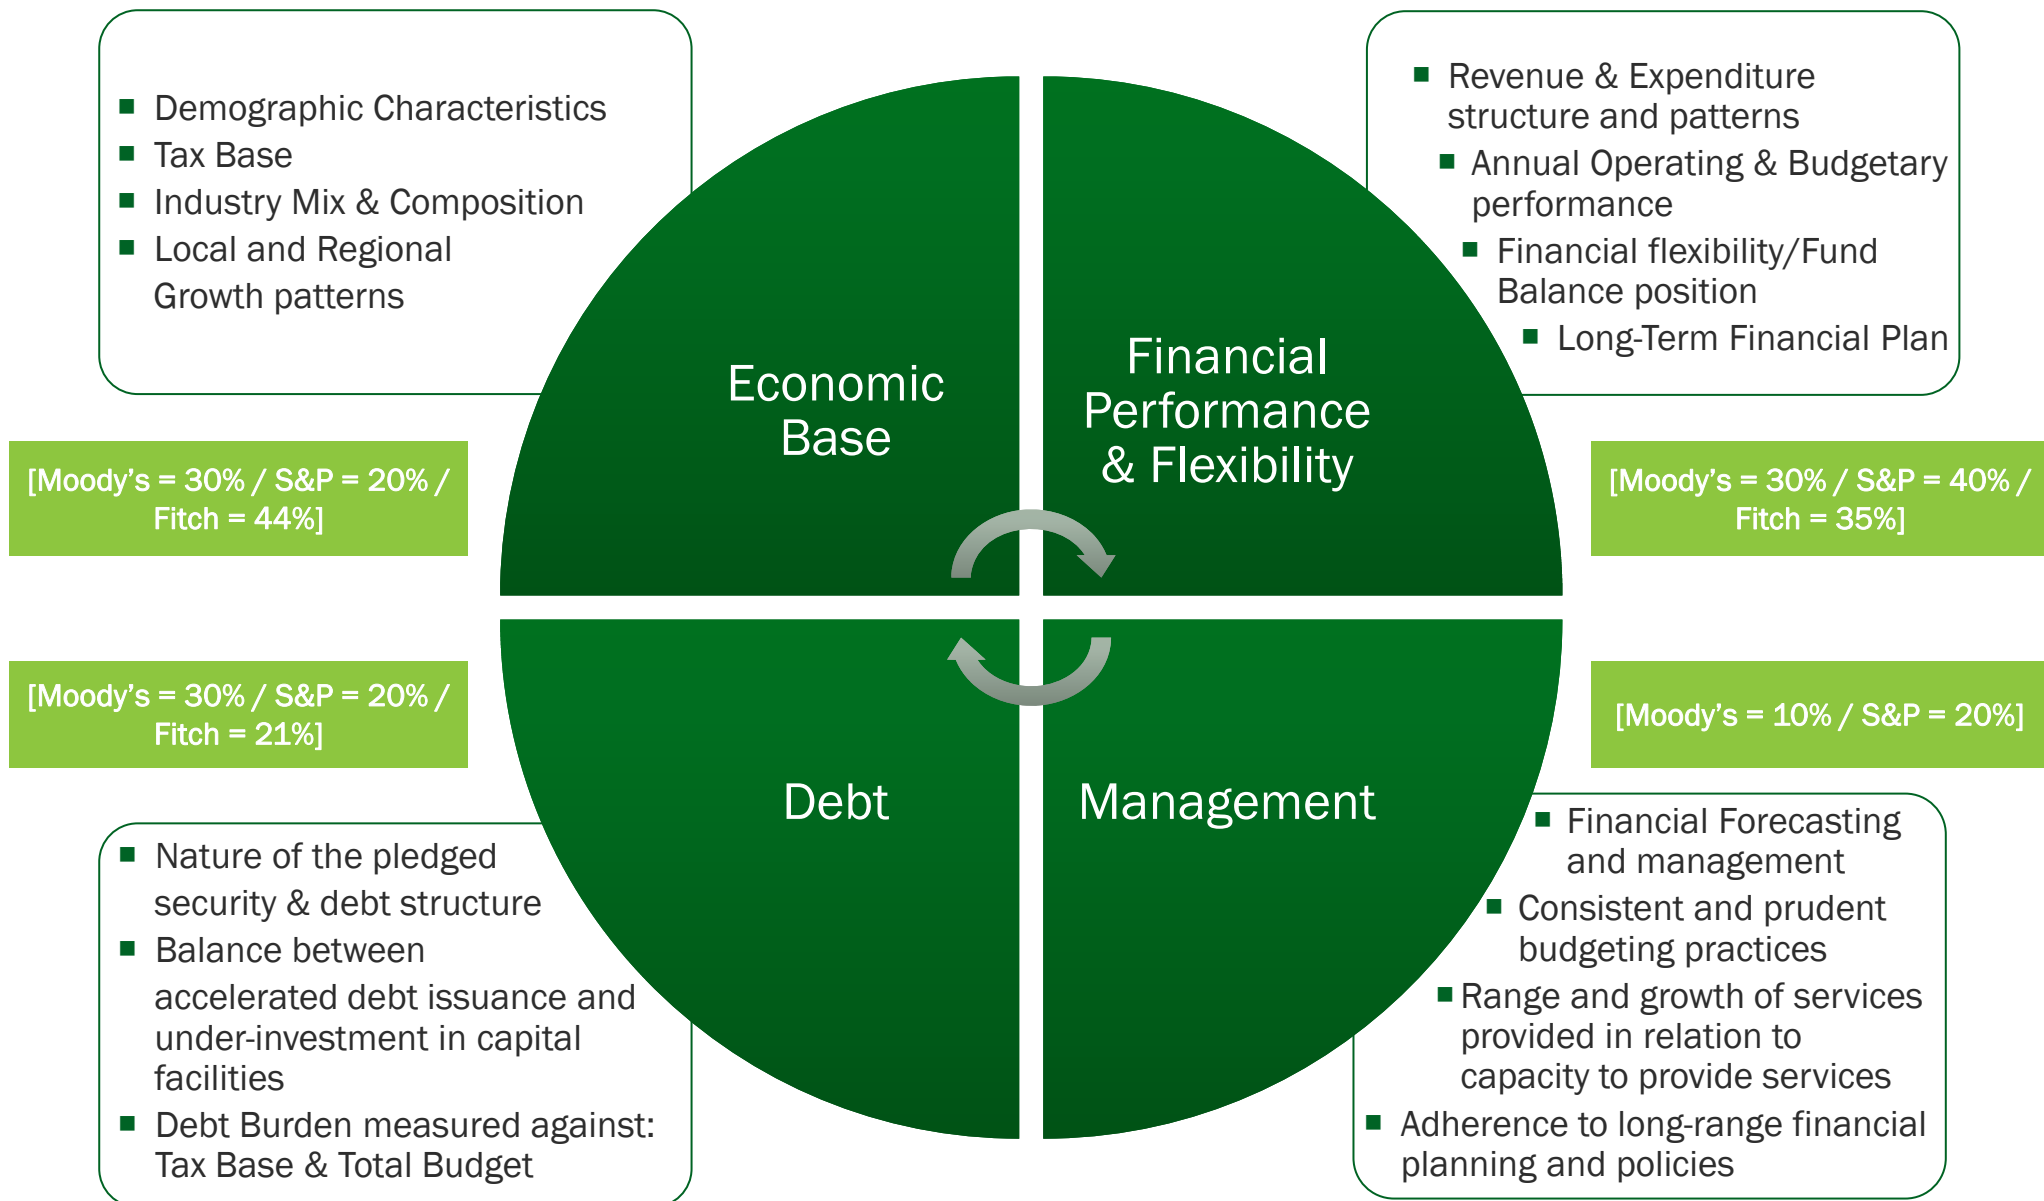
- Demographic Characteristics
- Tax Base
- Industry Mix & Composition
- Local and Regional Growth patterns

- Revenue & Expenditure structure and patterns
- Annual Operating & Budgetary performance
- Financial flexibility/Fund Balance position
- Long-Term Financial Plan

Economic Base

Financial Performance & Flexibility

[Moody's = 30% / S&P = 20% / Fitch = 44%]

[Moody's = 30% / S&P = 40% / Fitch = 35%]

[Moody's = 30% / S&P = 20% / Fitch = 21%]

[Moody's = 10% / S&P = 20%]

Debt

Management

- Nature of the pledged security & debt structure
- Balance between accelerated debt issuance and under-investment in capital facilities
- Debt Burden measured against: Tax Base & Total Budget

- Financial Forecasting and management
- Consistent and prudent budgeting practices
- Range and growth of services provided in relation to capacity to provide services
- Adherence to long-range financial planning and policies